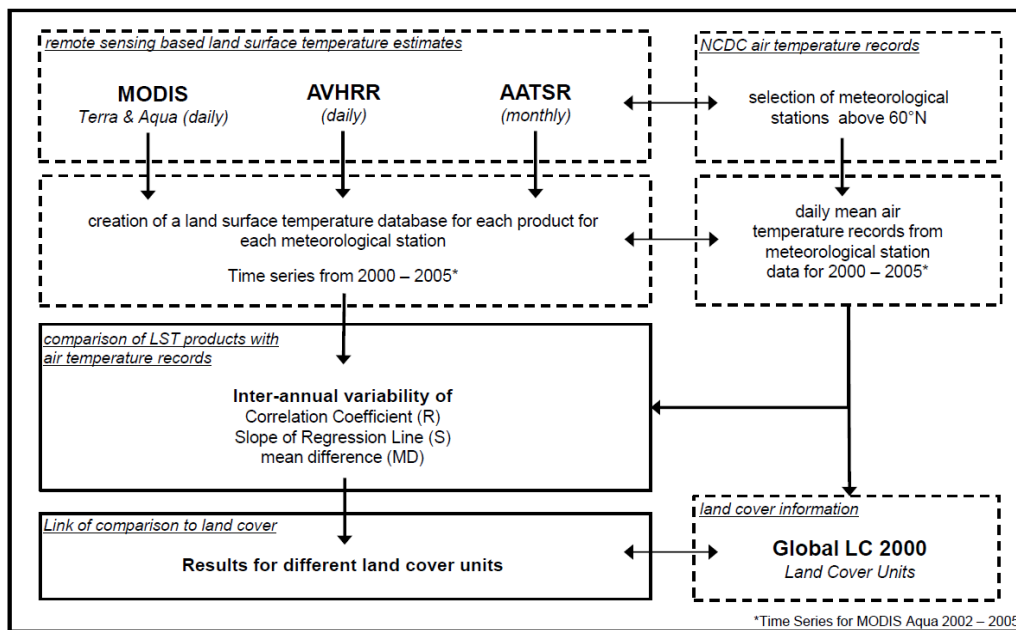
remote sensing based land surface temperature estimates

MODIS
Terra & Aqua (daily)

AVHRR
(daily)

AATSR
(monthly)

NCDC air temperature records

selection of meteorological stations above 60°N

creation of a land surface temperature database for each product for each meteorological station

Time series from 2000 – 2005*

daily mean air temperature records from meteorological station data for 2000 – 2005*

comparison of LST products with air temperature records

Inter-annual variability of
Correlation Coefficient (R)
Slope of Regression Line (S)
mean difference (MD)

Link of comparison to land cover

Results for different land cover units

land cover information

Global LC 2000
Land Cover Units

*Time Series for MODIS Aqua 2002 – 2005